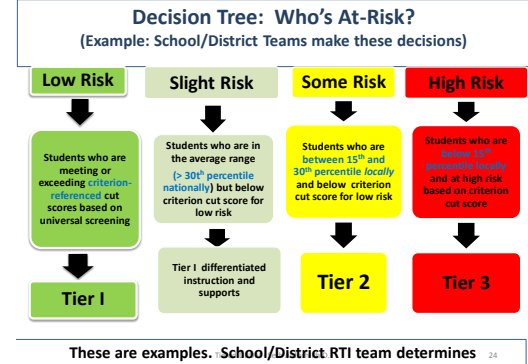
Decision Tree: Who's At-Risk?
(Example: School/District Teams make these decisions)

Low Risk

Students who are meeting or exceeding criterion-referenced cut scores based on universal screening

Tier I

Slight Risk

Students who are in the average range (> 30th percentile nationally) but below criterion cut score for low risk

Tier I differentiated instruction and supports

Some Risk

Students who are between 15th and 30th percentile locally and below criterion cut score for low risk

Tier 2

High Risk

Students who are below 15th percentile locally and at high risk based on criterion cut score

Tier 3

These are examples. School/District RTI team determines 24